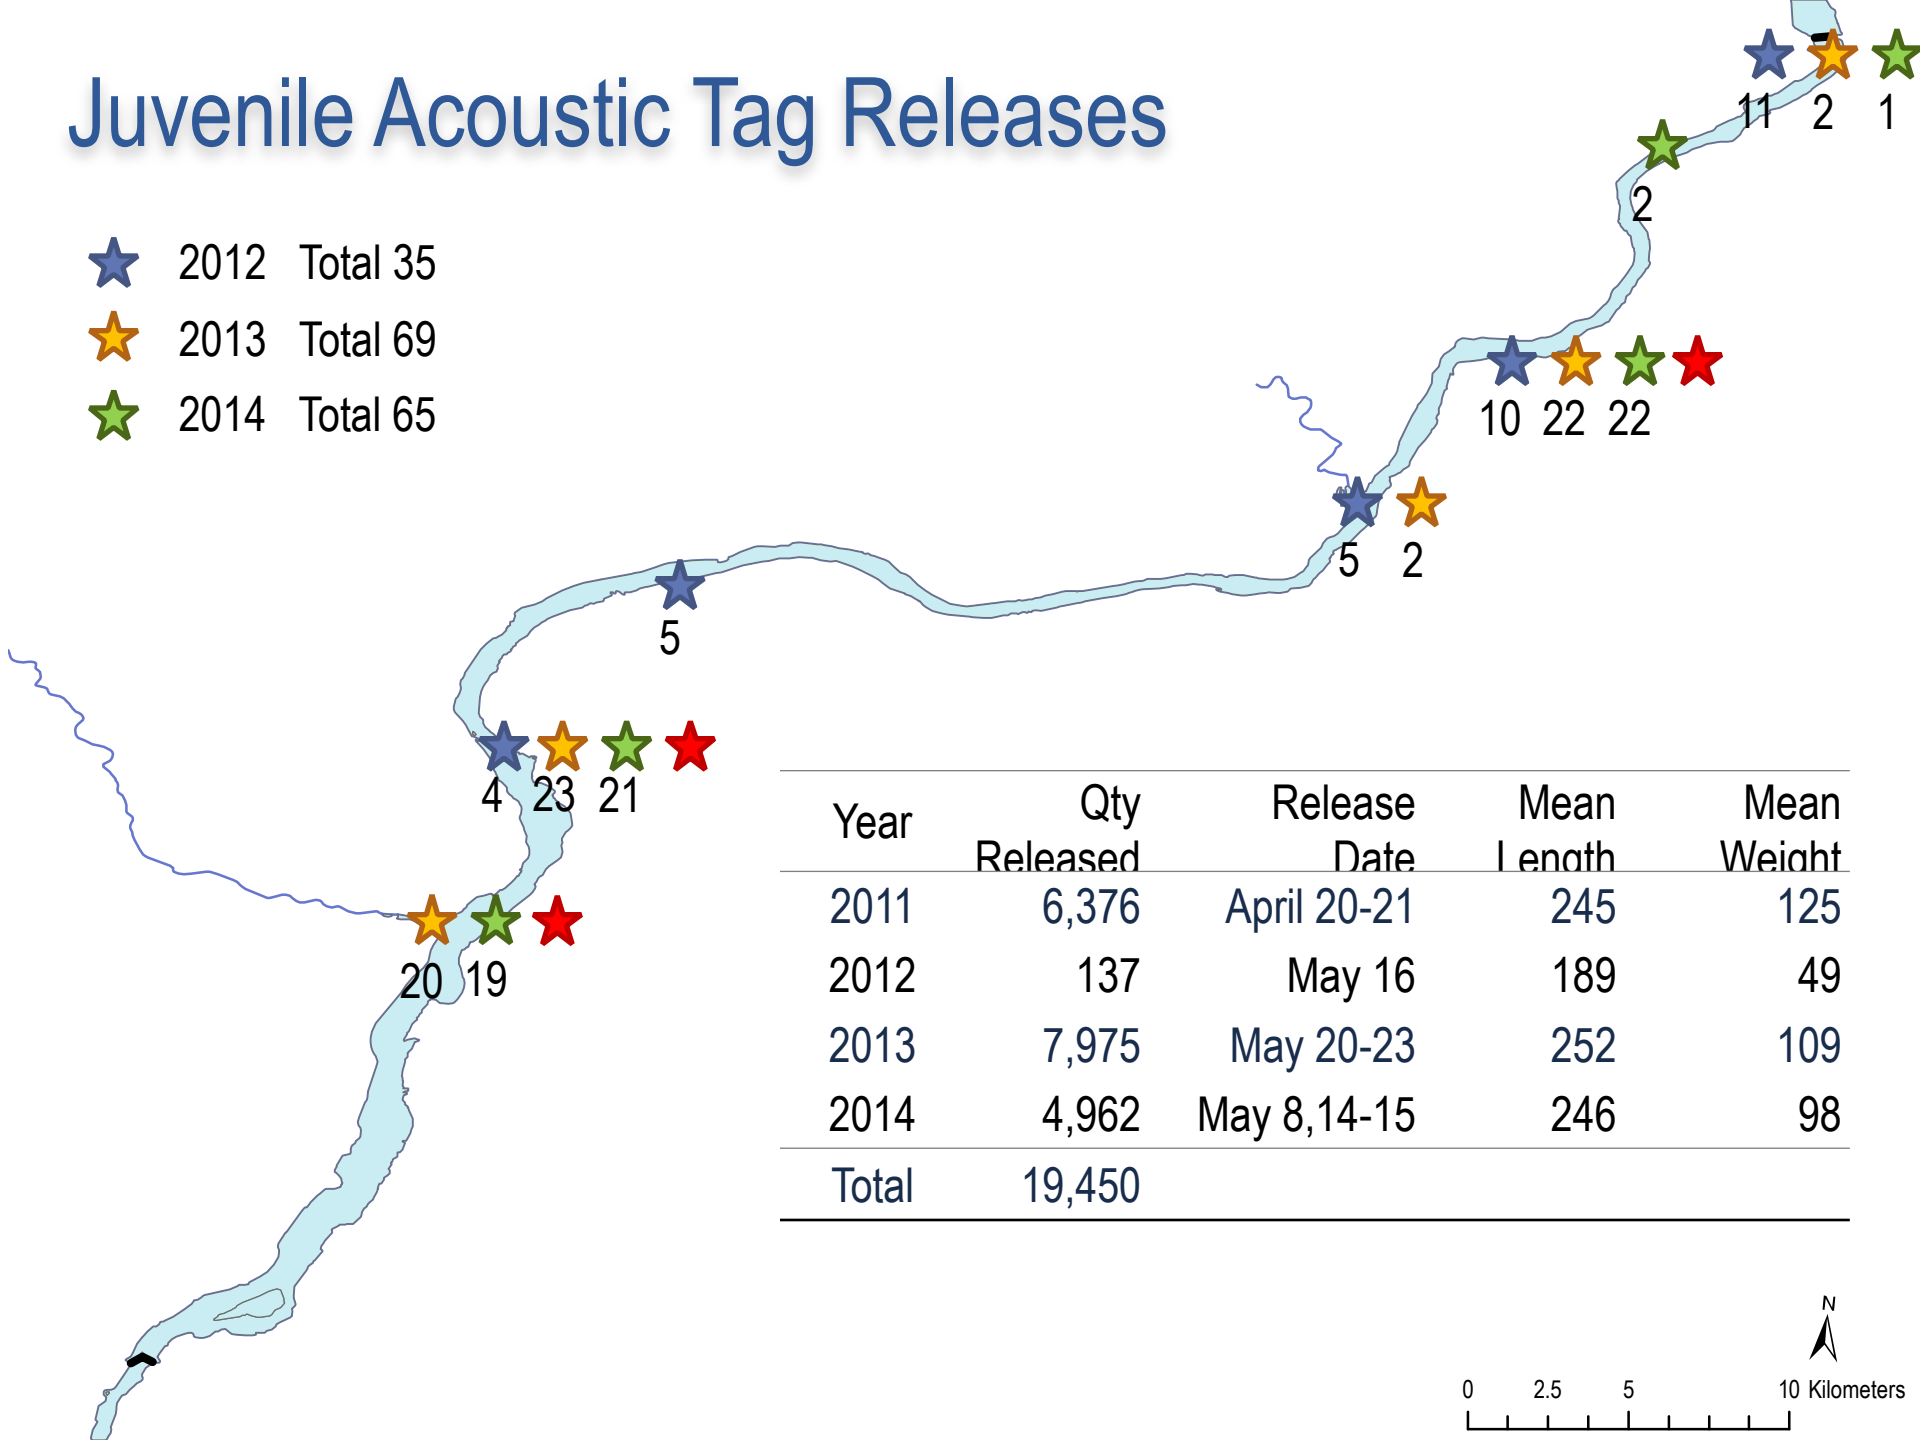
Juvenile Acoustic Tag Releases

2012 Total 35
2013 Total 69
2014 Total 65

11 2 1
2
10 22 22
5 2
5
4 23 21
20 19

| Year | Qty Released | Release Date | Mean Length | Mean Weight |
|---|---|---|---|---|
| 2011 | 6,376 | April 20-21 | 245 | 125 |
| 2012 | 137 | May 16 | 189 | 49 |
| 2013 | 7,975 | May 20-23 | 252 | 109 |
| 2014 | 4,962 | May 8,14-15 | 246 | 98 |
| Total | 19,450 | | | |

N
0 2.5 5 10 Kilometers